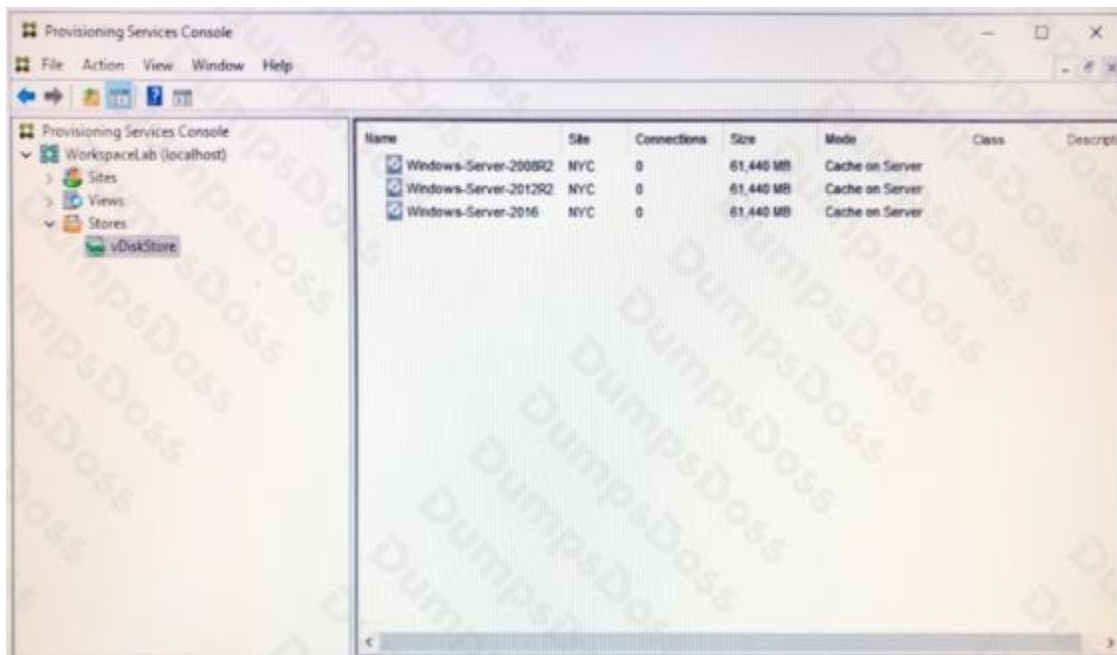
Provisioning Services Console

File Action View Window Help

Provisioning Services Console
WorkspaceLab (localhost)
Sites
Views
Stores
vDiskStore

| Name | Site | Connections | Size | Mode | Class | Descript |
|---|---|---|---|---|---|---|
| Windows-Server-2008R2 | NYC | 0 | 61,440 MB | Cache on Server | | |
| Windows-Server-2012R2 | NYC | 0 | 61,440 MB | Cache on Server | | |
| Windows-Server-2016 | NYC | 0 | 61,440 MB | Cache on Server | | |

DumpsDoss